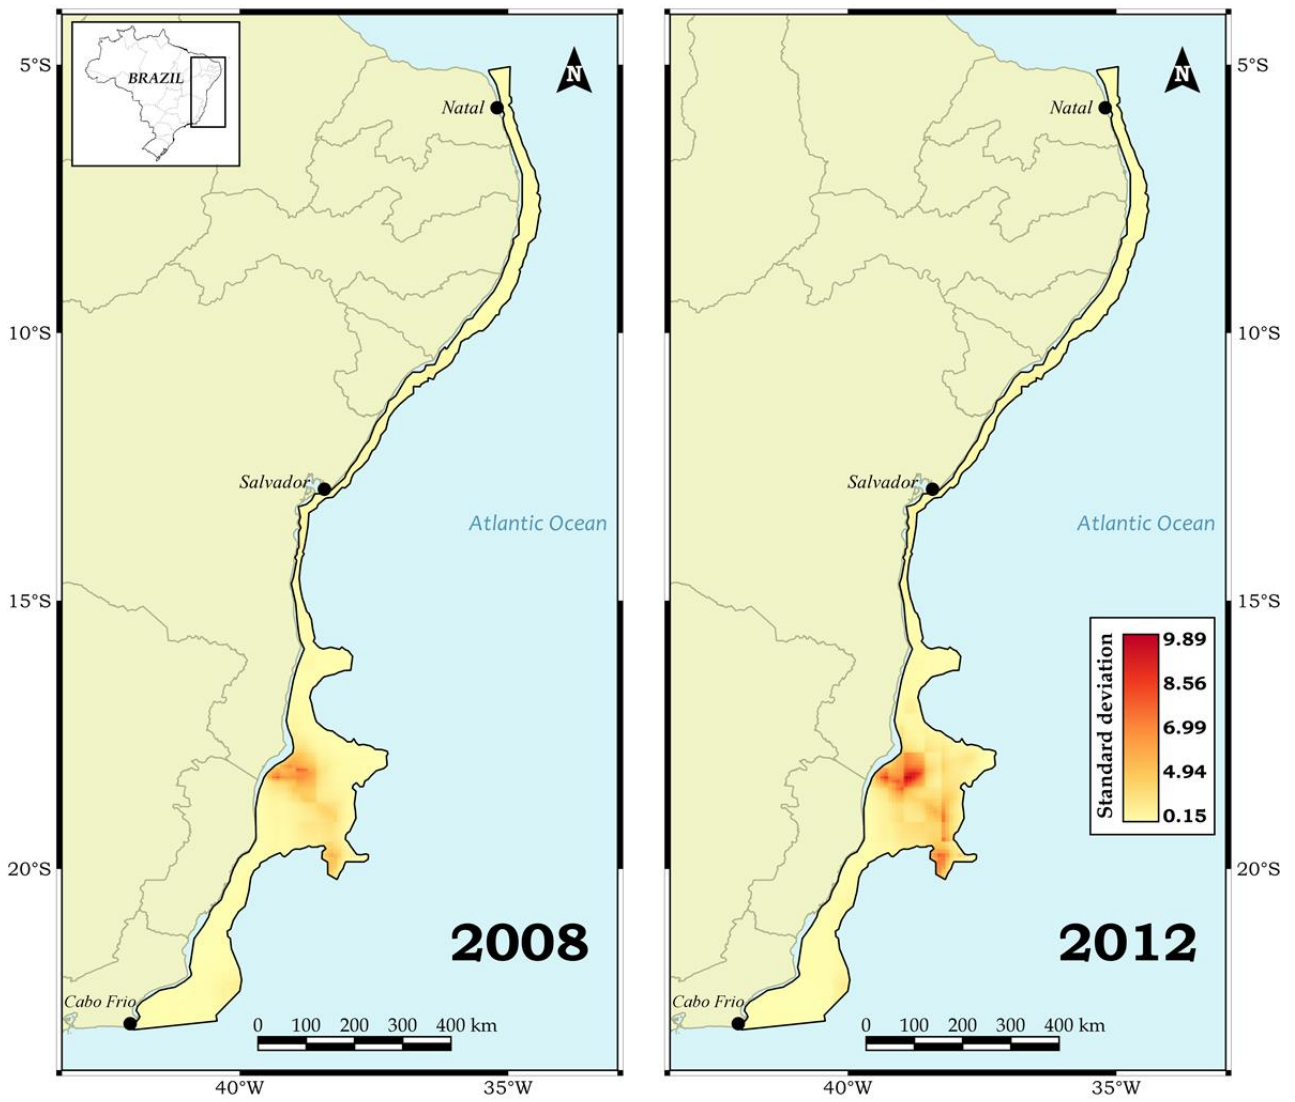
BRAZIL

N

Natal

5°S

10°S

15°S

20°S

Salvador

Atlantic Ocean

Cabo Frio

2008

0 100 200 300 400 km

40°W

35°W

N

Natal

5°S

10°S

15°S

20°S

Salvador

Atlantic Ocean

Standard deviation

9.89

8.56

6.99

4.94

0.15

Cabo Frio

2012

0 100 200 300 400 km

40°W

35°W